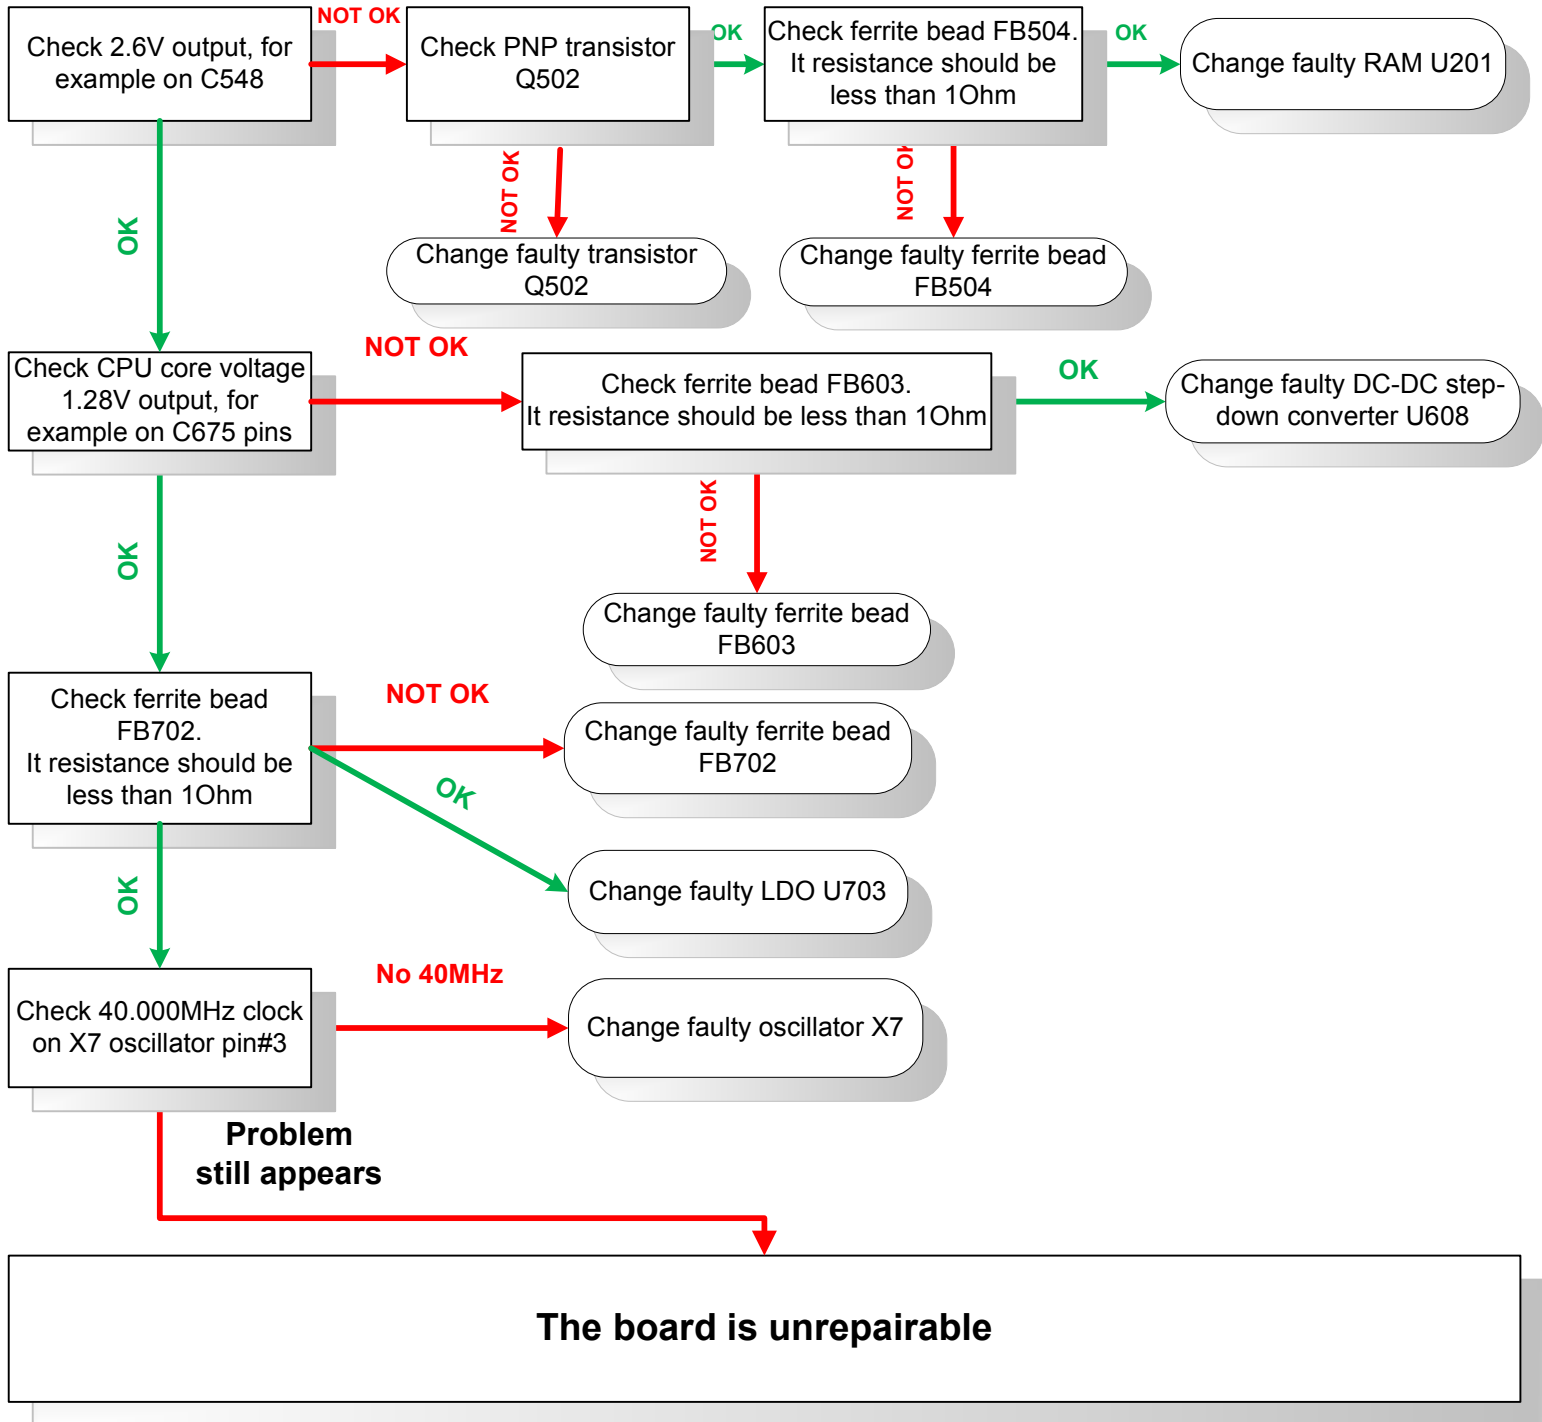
Check 2.6V output, for example on C548

NOT OK

Check PNP transistor Q502

OK

Check ferrite bead FB504. It resistance should be less than 1Ohm

OK

Change faulty RAM U201

NOT OK

Change faulty transistor Q502

NOT OK

Change faulty ferrite bead FB504

OK

Check CPU core voltage 1.28V output, for example on C675 pins

NOT OK

Check ferrite bead FB603. It resistance should be less than 1Ohm

OK

Change faulty DC-DC step-down converter U608

NOT OK

Change faulty ferrite bead FB603

OK

Check ferrite bead FB702. It resistance should be less than 1Ohm

NOT OK

Change faulty ferrite bead FB702

OK

Change faulty LDO U703

OK

Check 40.000MHz clock on X7 oscillator pin#3

No 40MHz

Change faulty oscillator X7

Problem still appears

The board is unrepairable